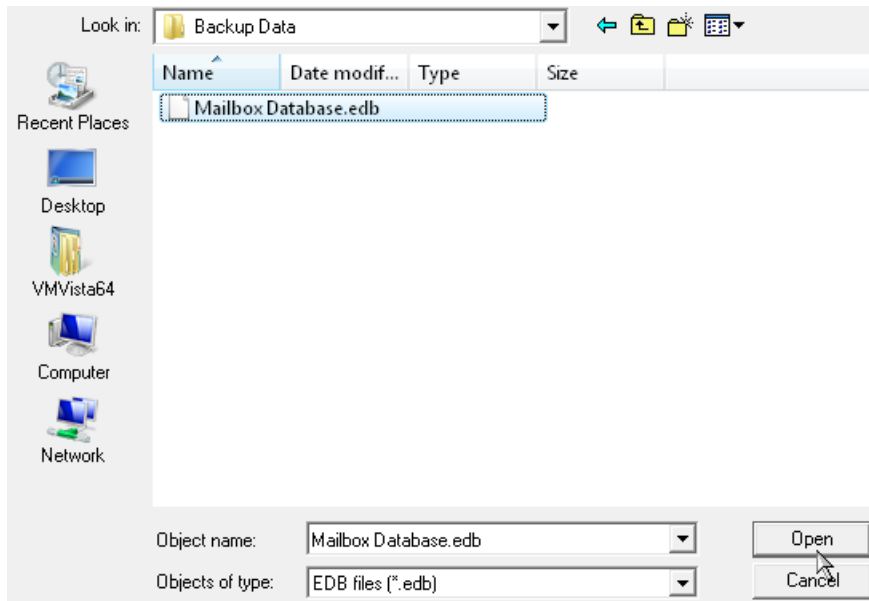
Look in: Backup Data

Recent Places
Desktop
VMVista64
Computer
Network

| Name | Date modif... | Type | Size |
|---|---|---|---|
| Mailbox Database.edb | | | |

Object name: Mailbox Database.edb
Objects of type: EDB files (*.edb)

Open
Cancel